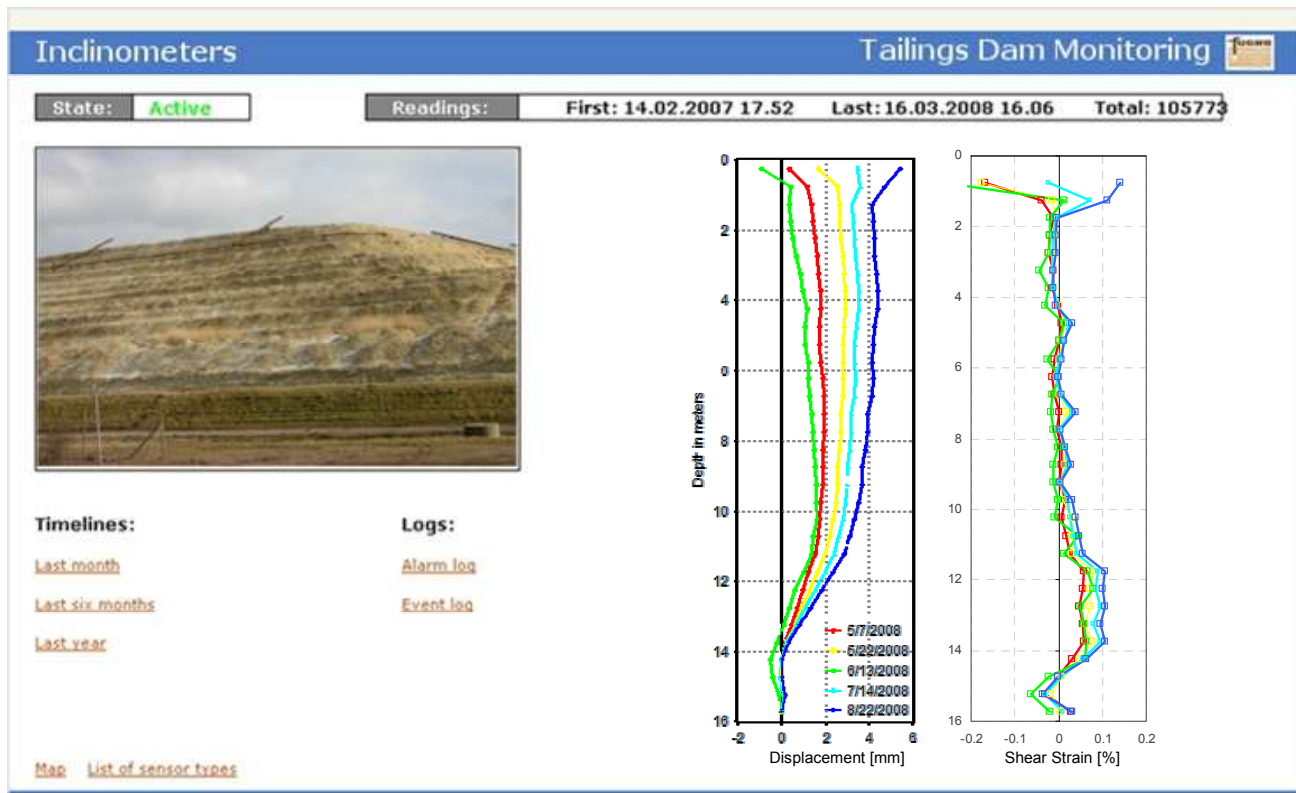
Inclinometers

Tailings Dam Monitoring

State: Active

Readings: First: 14.02.2007 17.52 Last: 16.03.2008 16.06 Total: 105773

Timelines:

Last month

Last six months

Last year

Logs:

Alarm log

Event log

Map List of sensor types

0
2
4
6
8
10
12
14
16
Depth in meters
-2 0 2 4 6
Displacement [mm]
5/7/2008
5/29/2008
6/13/2008
7/14/2008
8/22/2008

0
2
4
6
8
10
12
14
16
-0.2 -0.1 0 0.1 0.2
Shear Strain [%]